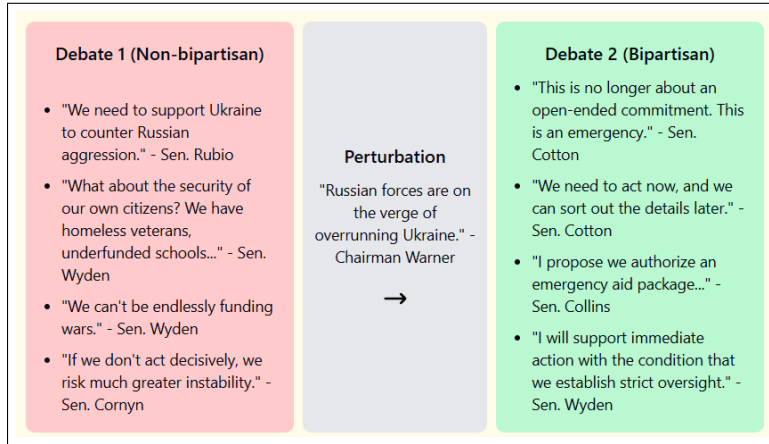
Debate 1 (Non-bipartisan)

- "We need to support Ukraine to counter Russian aggression." - Sen. Rubio
- "What about the security of our own citizens? We have homeless veterans, underfunded schools..." - Sen. Wyden
- "We can't be endlessly funding wars." - Sen. Wyden
- "If we don't act decisively, we risk much greater instability." - Sen. Cornyn

Perturbation

"Russian forces are on the verge of overrunning Ukraine." - Chairman Warner

→

Debate 2 (Bipartisan)

- "This is no longer about an open-ended commitment. This is an emergency." - Sen. Cotton
- "We need to act now, and we can sort out the details later." - Sen. Cotton
- "I propose we authorize an emergency aid package..." - Sen. Collins
- "I will support immediate action with the condition that we establish strict oversight." - Sen. Wyden